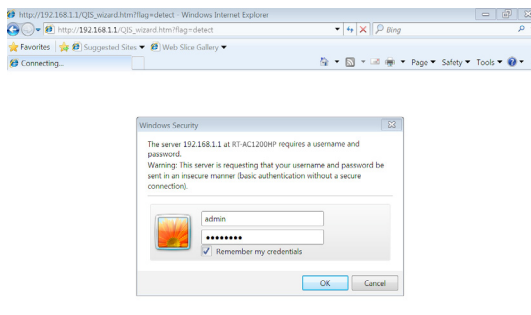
http://192.168.1.1/QIS_wizard.htm?flag=detect - Windows Internet Explorer

http://192.168.1.1/QIS_wizard.htm?flag=detect

Bing

Favorites | Suggested Sites ▼ Web Slice Gallery ▼

Connecting...

Page ▼ Safety ▼ Tools ▼

Windows Security

The server 192.168.1.1 at RT-AC1200HP requires a username and password.

Warning: This server is requesting that your username and password be sent in an insecure manner (basic authentication without a secure connection).

admin

●●●●●●●●●

Remember my credentials

OK | Cancel